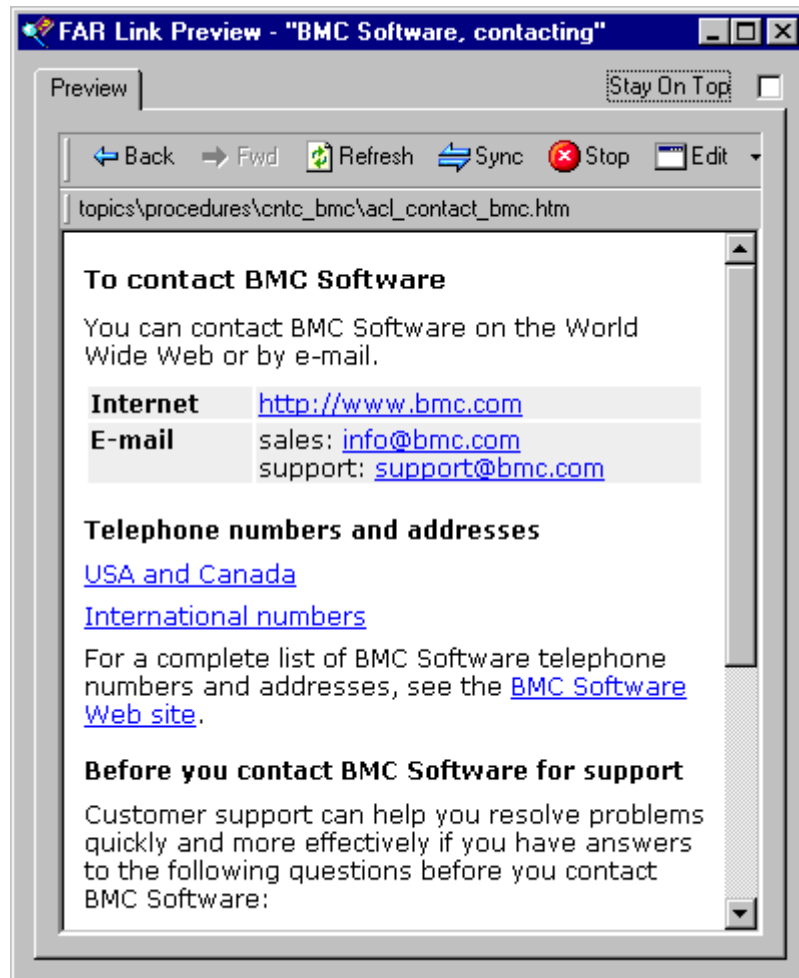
FAR Link Preview - "BMC Software, contacting"

Preview

Stay On Top

Back Fwd Refresh Sync Stop Edit

topics\procedures\cntc_bmc\acl_contact_bmc.htm

To contact BMC Software

You can contact BMC Software on the World Wide Web or by e-mail.

| Internet | http://www.bmc.com |
|---|---|
| E-mail | sales: info@bmc.com support: support@bmc.com |

Telephone numbers and addresses

USA and Canada

International numbers

For a complete list of BMC Software telephone numbers and addresses, see the BMC Software Web site.

Before you contact BMC Software for support

Customer support can help you resolve problems quickly and more effectively if you have answers to the following questions before you contact BMC Software: